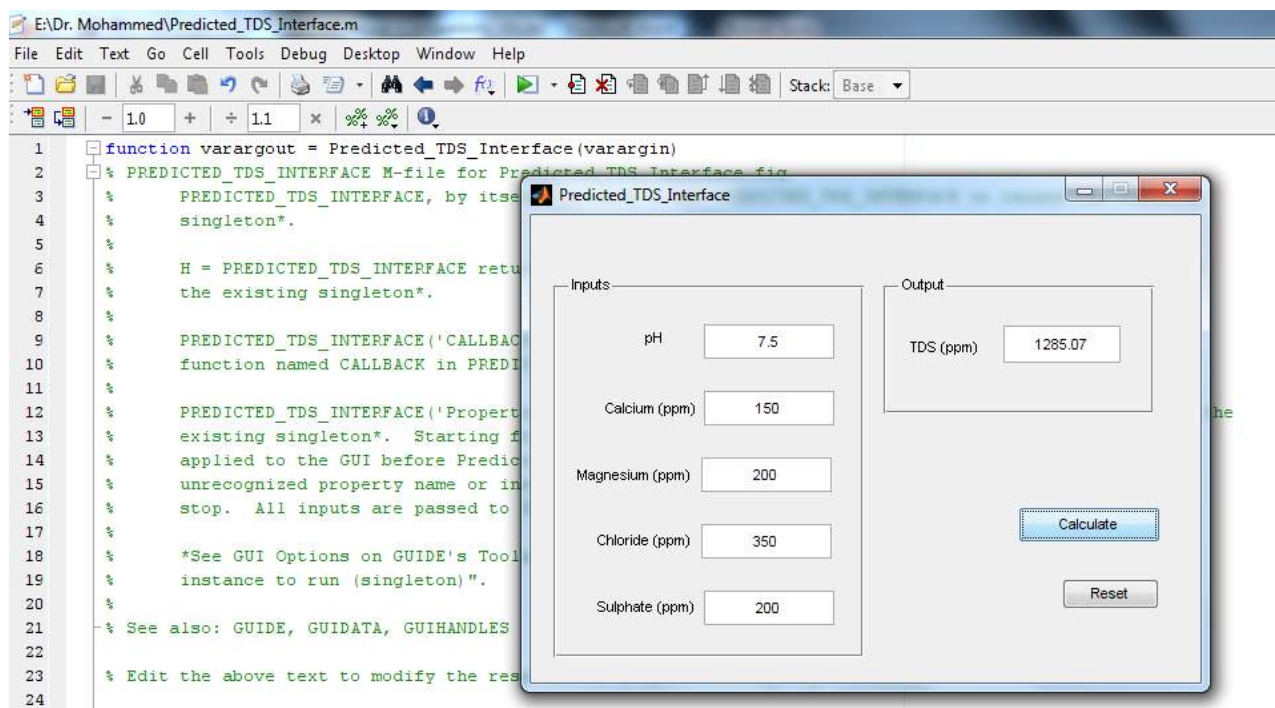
E:\Dr. Mohammed\Predicted_TDS_Interface.m

File Edit Text Go Cell Tools Debug Desktop Window Help

Stack: Base

− 1.0 + ÷ 1.1 ×

1 function varargout = Predicted_TDS_Interface(varargin)
2 % PREDICTED_TDS_INTERFACE M-file for Predicted_TDS_Interface.fig
3 % PREDICTED_TDS_INTERFACE, by itse
4 % singleton*.
5 %
6 % H = PREDICTED_TDS_INTERFACE retu
7 % the existing singleton*.
8 %
9 % PREDICTED_TDS_INTERFACE('CALLBAC
10 % function named CALLBACK in PREDI
11 %
12 % PREDICTED_TDS_INTERFACE('Propert he
13 % existing singleton*. Starting f
14 % applied to the GUI before Predic
15 % unrecognized property name or in
16 % stop. All inputs are passed to
17 %
18 % *See GUI Options on GUIDE's Tool
19 % instance to run (singleton)".
20 %
21 % See also: GUIDE, GUIDATA, GUIHANDLES
22
23 % Edit the above text to modify the res
24

Predicted_TDS_Interface

Inputs

pH 7.5

Calcium (ppm) 150

Magnesium (ppm) 200

Chloride (ppm) 350

Sulphate (ppm) 200

Output

TDS (ppm) 1285.07

Calculate

Reset